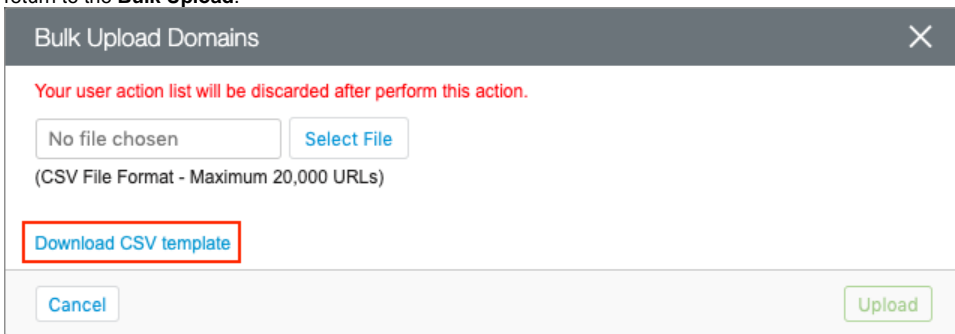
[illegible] to the **Bulk Upload**.

Bulk Upload Domains

×

Your user action list will be discarded after perform this action.

No file chosen

Select File

(CSV File Format - Maximum 20,000 URLs)

Download CSV template

Cancel

Upload